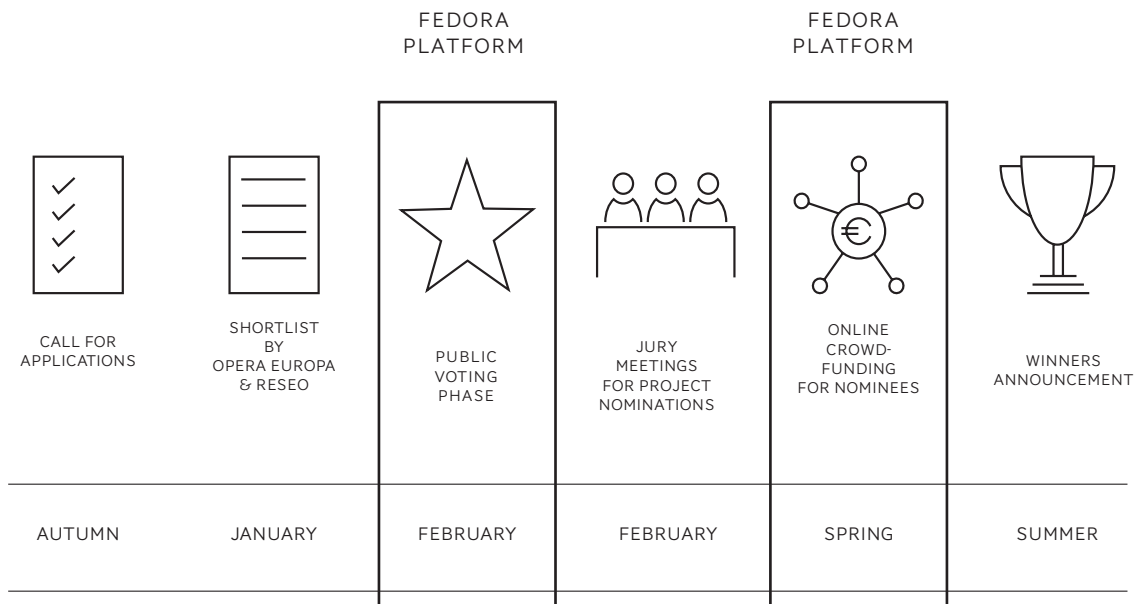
FEDORA PLATFORM

FEDORA PLATFORM

CALL FOR APPLICATIONS

SHORTLIST BY OPERA EUROPA & RESEO

PUBLIC VOTING PHASE

JURY MEETINGS FOR PROJECT NOMINATIONS

ONLINE CROWD-FUNDING FOR NOMINEES

WINNERS ANNOUNCEMENT

AUTUMN

JANUARY

FEBRUARY

FEBRUARY

SPRING

SUMMER